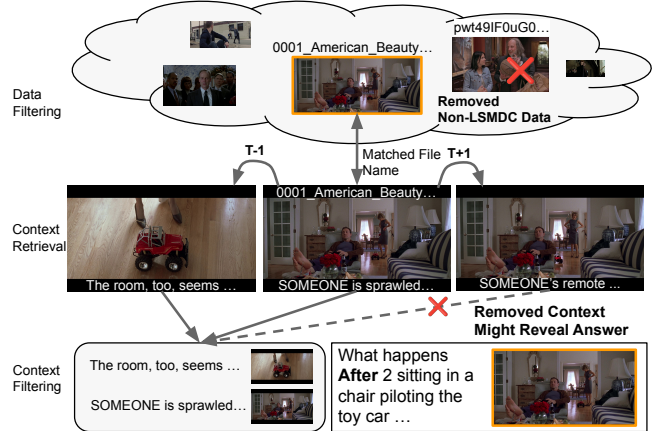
Data Filtering

0001_American_Beauty…

pwt49IF0uG0…

Removed Non-LSMDC Data

T-1

Matched File Name

T+1

Context Retrieval

0001_American_Beauty…

The room, too, seems …

SOMEONE is sprawled…

SOMEONE's remote …

Removed Context Might Reveal Answer

Context Filtering

The room, too, seems …

SOMEONE is sprawled…

What happens **After** 2 sitting in a chair piloting the toy car …